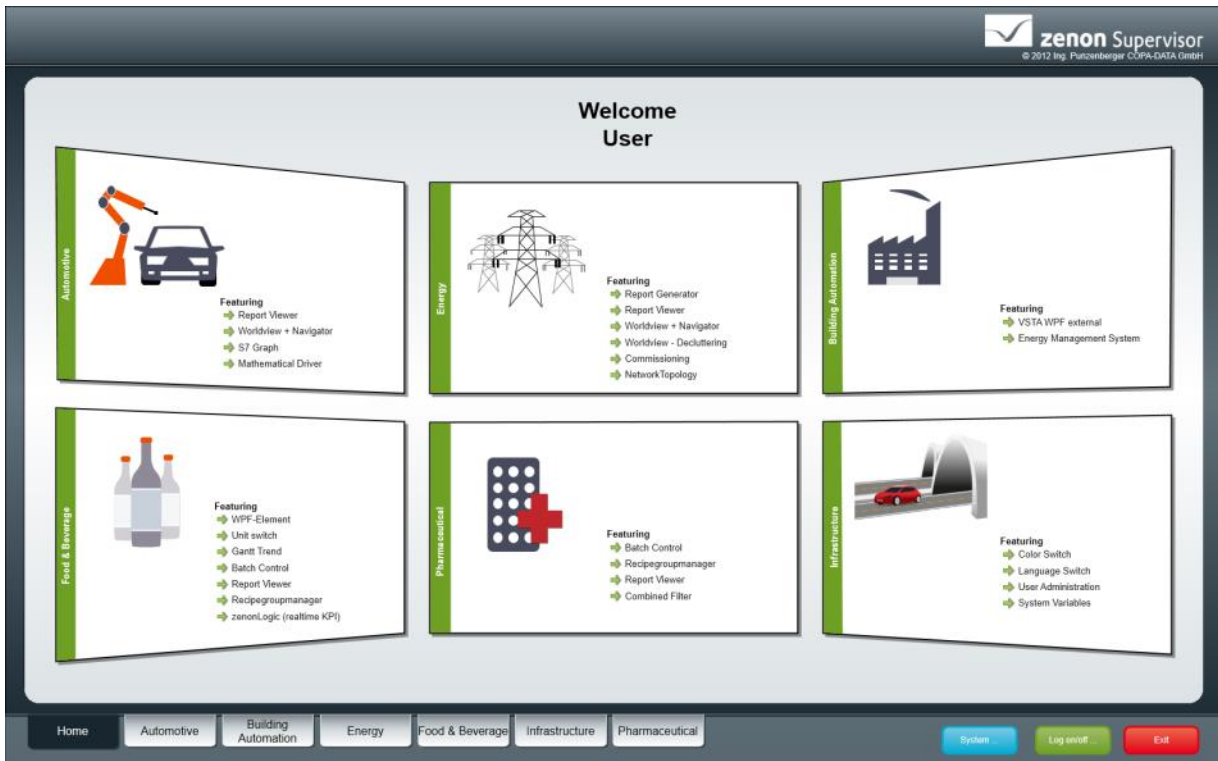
zenon Supervisor
© 2012 Ing. Punzenberger COPA-DATA GmbH

Welcome
User

Automotive
Featuring
Report Viewer
Worldview + Navigator
S7 Graph
Mathematical Driver

Energy
Featuring
Report Generator
Report Viewer
Worldview + Navigator
Worldview - Decluttering
Commissioning
NetworkTopology

Building Automation
Featuring
VSTA WPF external
Energy Management System

Food & Beverage
Featuring
WPF-Element
Unit switch
Gantt Trend
Batch Control
Report Viewer
Recipegroupmanager
zenonLogic (realtime KPI)

Pharmaceutical
Featuring
Batch Control
Recipegroupmanager
Report Viewer
Combined Filter

Infrastructure
Featuring
Color Switch
Language Switch
User Administration
System Variables

Home
Automotive
Building Automation
Energy
Food & Beverage
Infrastructure
Pharmaceutical
System ...
Log on/off ...
Exit